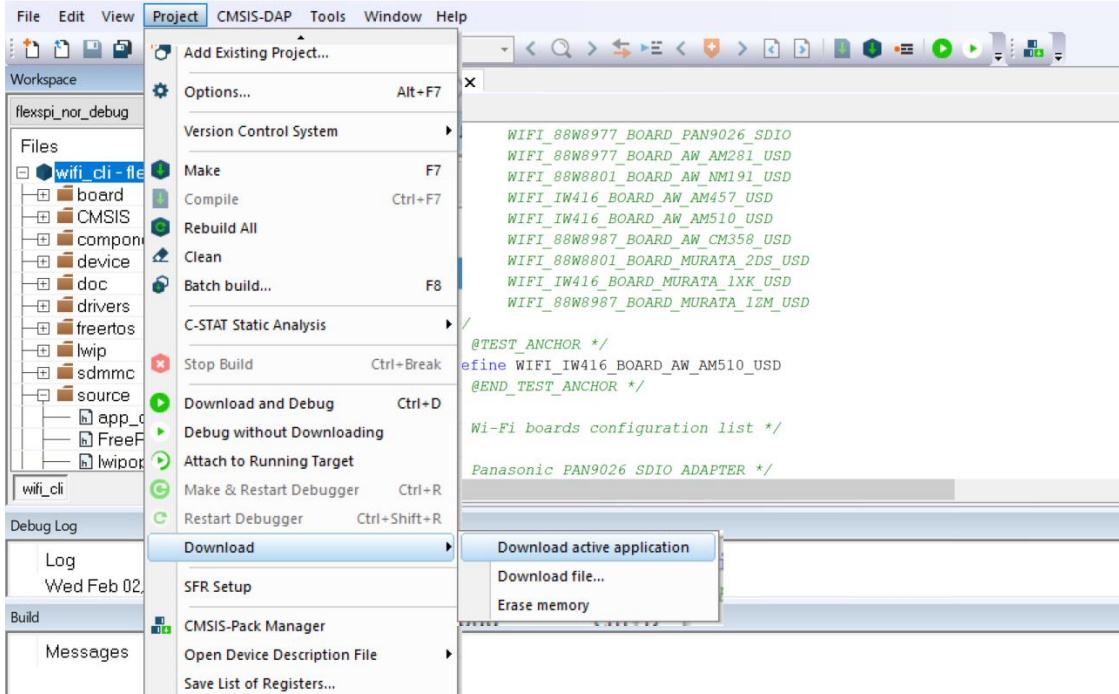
File Edit View Project CMSIS-DAP Tools Window Help

Workspace

flexspi_nor_debug

Files

wifi_cli - fle

board

CMSIS

compon

device

doc

drivers

freertos

lwip

sdmmc

source

app_

FreeF

lwipop

wifi_cli

Add Existing Project...

Options... Alt+F7

Version Control System

Make F7

Compile Ctrl+F7

Rebuild All

Clean

Batch build... F8

C-STAT Static Analysis

Stop Build Ctrl+Break

Download and Debug Ctrl+D

Debug without Downloading

Attach to Running Target

Make & Restart Debugger Ctrl+R

Restart Debugger Ctrl+Shift+R

Download

SFR Setup

CMSIS-Pack Manager

Open Device Description File

Save List of Registers...

Download active application

Download file...

Erase memory

WIFI_88W8977_BOARD_PAN9026_SDIO
WIFI_88W8977_BOARD_AW_AM281_USD
WIFI_88W8801_BOARD_AW_NM191_USD
WIFI_IW416_BOARD_AW_AM457_USD
WIFI_IW416_BOARD_AW_AM510_USD
WIFI_88W8987_BOARD_AW_CM358_USD
WIFI_88W8801_BOARD_MURATA_2DS_USD
WIFI_IW416_BOARD_MURATA_1XK_USD
WIFI_88W8987_BOARD_MURATA_1ZM_USD
/
@TEST_ANCHOR */
efine WIFI_IW416_BOARD_AW_AM510_USD
@END_TEST_ANCHOR */

Wi-Fi boards configuration list */

Panasonic PAN9026 SDIO ADAPTER */

Debug Log

Log

Wed Feb 02,

Build

Messages